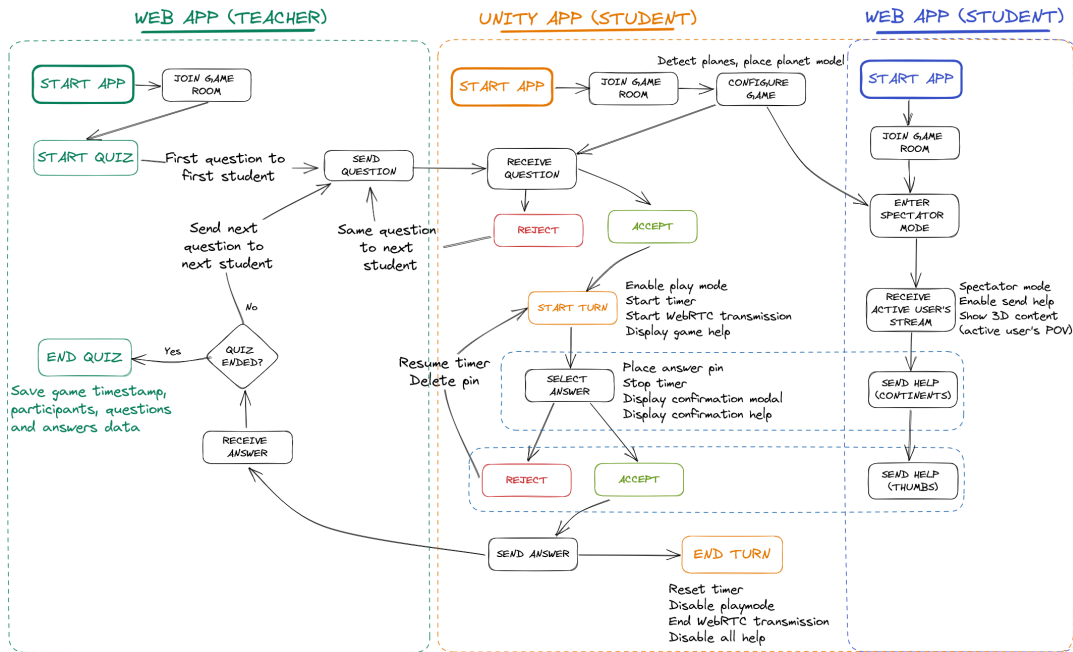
WEB APP (TEACHER)

UNITY APP (STUDENT)

WEB APP (STUDENT)

START APP

JOIN GAME ROOM

START QUIZ

First question to first student

SEND QUESTION

Send next question to next student

Same question to next student

No

QUIZ ENDED?

Yes

END QUIZ

Save game timestamp, participants, questions and answers data

RECEIVE ANSWER

START APP

JOIN GAME ROOM

Detect planes, place planet model

CONFIGURE GAME

RECEIVE QUESTION

REJECT

ACCEPT

START TURN

Enable play mode
Start timer
Start WebRTC transmission
Display game help

Resume timer
Delete pin

SELECT ANSWER

Place answer pin
Stop timer
Display confirmation modal
Display confirmation help

REJECT

ACCEPT

SEND ANSWER

END TURN

Reset timer
Disable playmode
End WebRTC transmission
Disable all help

START APP

JOIN GAME ROOM

ENTER SPECTATOR MODE

RECEIVE ACTIVE USER'S STREAM

Spectator mode
Enable send help
Show 3D content (active user's POV)

SEND HELP (CONTINENTS)

SEND HELP (THUMBS)